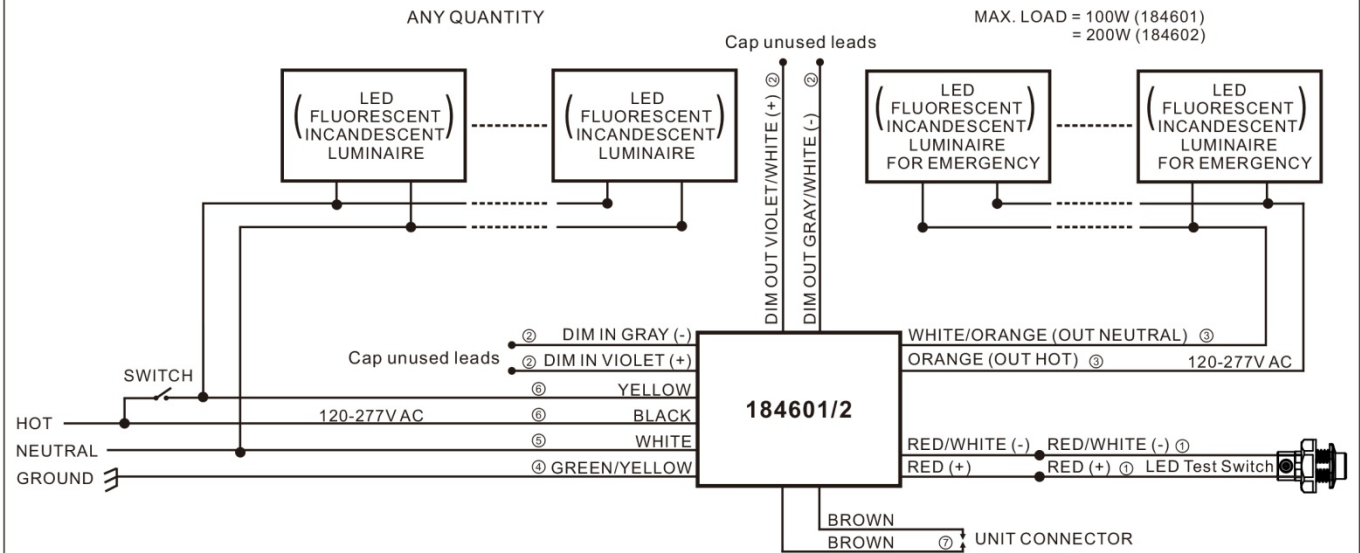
ANY QUANTITY

MAX. LOAD = 100W (184601)
= 200W (184602)

Cap unused leads

LED
FLUORESCENT
INCANDESCENT
LUMINAIRE

LED
FLUORESCENT
INCANDESCENT
LUMINAIRE

DIM OUT VIOLET/WHITE (+) ②

DIM OUT GRAY/WHITE (-) ②

LED
FLUORESCENT
INCANDESCENT
LUMINAIRE
FOR EMERGENCY

LED
FLUORESCENT
INCANDESCENT
LUMINAIRE
FOR EMERGENCY

② DIM IN GRAY (-)

Cap unused leads

② DIM IN VIOLET (+)

WHITE/ORANGE (OUT NEUTRAL) ③

ORANGE (OUT HOT) ③

120-277V AC

SWITCH

⑥ YELLOW

HOT

120-277V AC

⑥ BLACK

184601/2

NEUTRAL

⑤ WHITE

RED/WHITE (-)

RED/WHITE (-) ①

GROUND

④ GREEN/YELLOW

RED (+)

RED (+) ① LED Test Switch

BROWN

BROWN ⑦

UNIT CONNECTOR